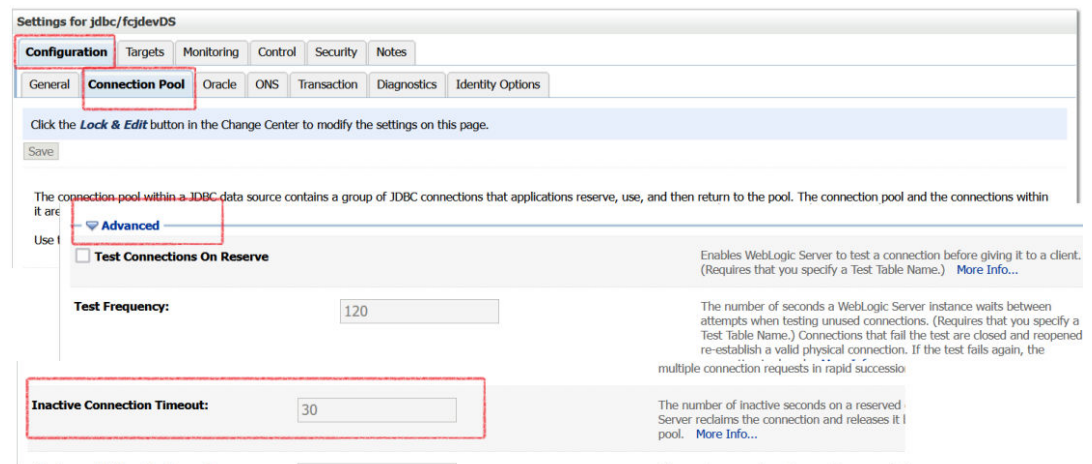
Settings for jdbc/fcjdevDS

Configuration | Targets | Monitoring | Control | Security | Notes

General | Connection Pool | Oracle | ONS | Transaction | Diagnostics | Identity Options

Click the *Lock & Edit* button in the Change Center to modify the settings on this page.

Save

The connection pool within a JDBC data source contains a group of JDBC connections that applications reserve, use, and then return to the pool. The connection pool and the connections within it are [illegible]

Use t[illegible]

Advanced

Test Connections On Reserve

Enables WebLogic Server to test a connection before giving it to a client. (Requires that you specify a Test Table Name.) More Info...

Test Frequency: 120

The number of seconds a WebLogic Server instance waits between attempts when testing unused connections. (Requires that you specify a Test Table Name.) Connections that fail the test are closed and reopened re-establish a valid physical connection. If the test fails again, the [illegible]

multiple connection requests in rapid successio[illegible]

Inactive Connection Timeout: 30

The number of inactive seconds on a reserved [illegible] Server reclaims the connection and releases it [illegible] pool. More Info...